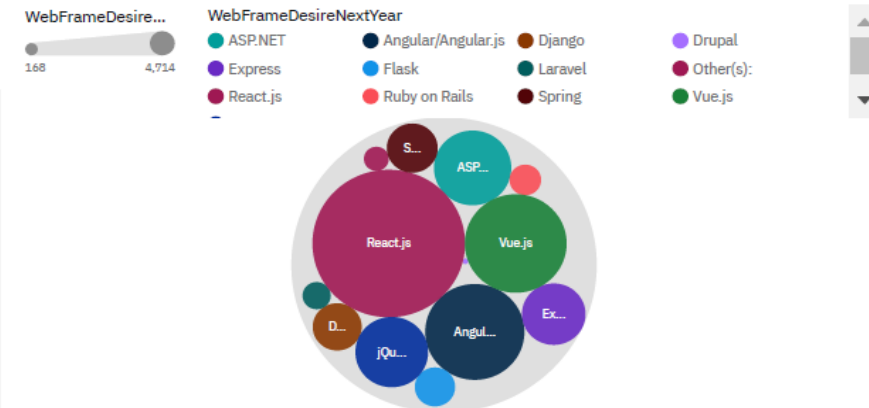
WebFrameDesire...

168 4,714

WebFrameDesireNextYear

ASP.NET
Angular/Angular.js
Django
Drupal
Express
Flask
Laravel
Other(s):
React.js
Ruby on Rails
Spring
Vue.js

S...
ASP...
React.js
Vue.js
D...
Angul...
Ex...
jQu...